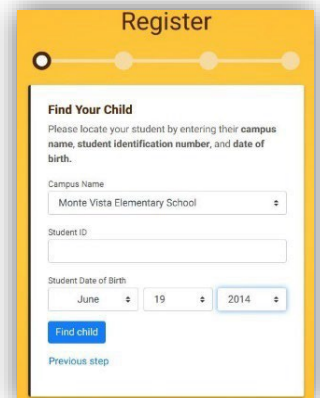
Register

Find Your Child

Please locate your student by entering their **campus name**, **student identification number**, and **date of birth.**

Campus Name

Monte Vista Elementary School

Student ID

Student Date of Birth

June

19

2014

Find child

Previous step